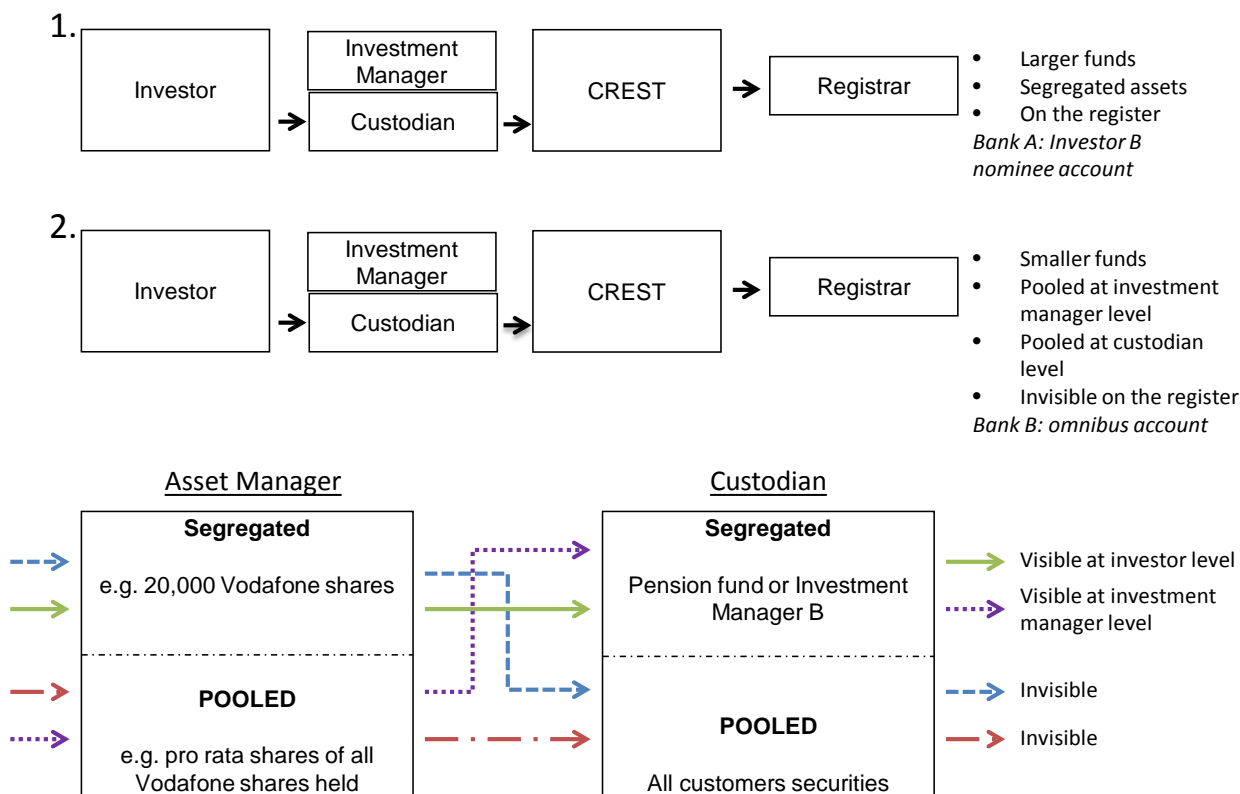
1.

Investor

Investment Manager

Custodian

CREST

Registrar

- Larger funds
- Segregated assets
- On the register

*Bank A: Investor B nominee account*

2.

Investor

Investment Manager

Custodian

CREST

Registrar

- Smaller funds
- Pooled at investment manager level
- Pooled at custodian level
- Invisible on the register

*Bank B: omnibus account*

Asset Manager

**Segregated**

e.g. 20,000 Vodafone shares

**POOLED**

e.g. pro rata shares of all Vodafone shares held

Custodian

**Segregated**

Pension fund or Investment Manager B

**POOLED**

All customers securities

Visible at investor level

Visible at investment manager level

Invisible

Invisible